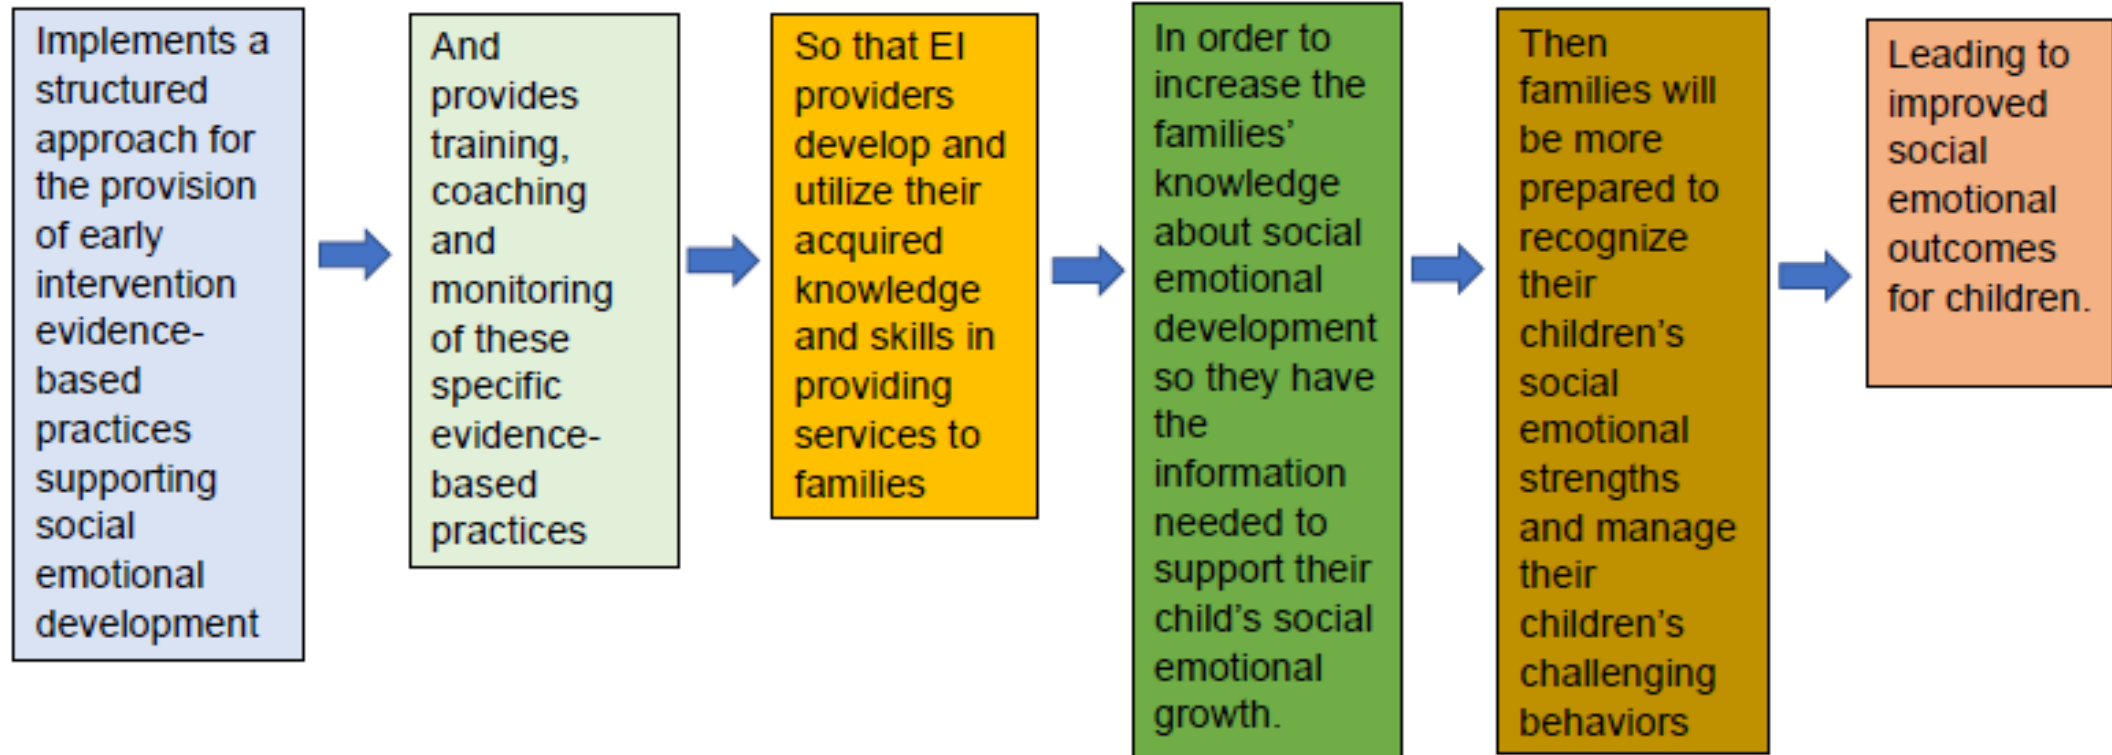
Implements a structured approach for the provision of early intervention evidence-based practices supporting social emotional development

And provides training, coaching and monitoring of these specific evidence-based practices

So that EI providers develop and utilize their acquired knowledge and skills in providing services to families

In order to increase the families' knowledge about social emotional development so they have the information needed to support their child's social emotional growth.

Then families will be more prepared to recognize their children's social emotional strengths and manage their children's challenging behaviors

Leading to improved social emotional outcomes for children.